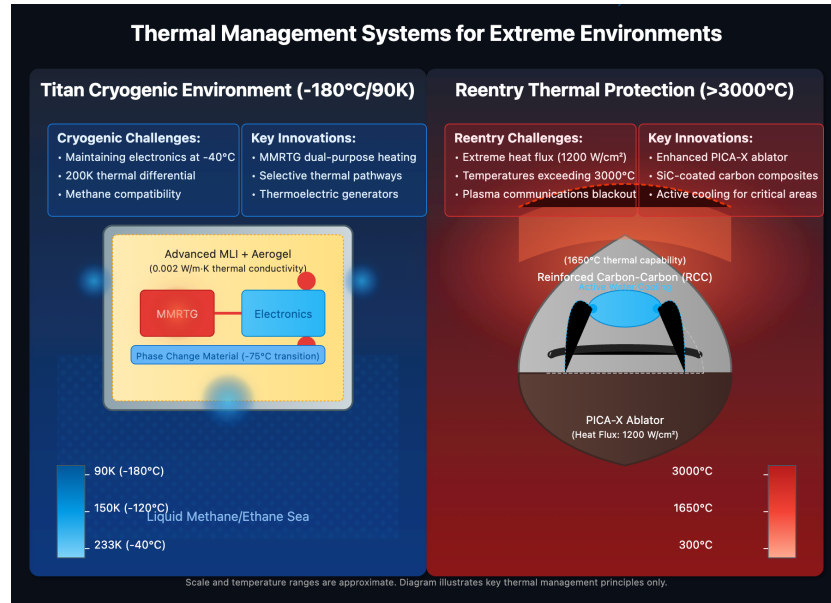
Thermal Management Systems for Extreme Environments

Titan Cryogenic Environment (-180°C/90K)

Cryogenic Challenges:
• Maintaining electronics at -40°C
• 200K thermal differential
• Methane compatibility

Key Innovations:
• MMRTG dual-purpose heating
• Selective thermal pathways
• Thermoelectric generators

Advanced MLI + Aerogel
(0.002 W/m·K thermal conductivity)

MMRTG

Electronics

Phase Change Material (-75°C transition)

90K (-180°C)
150K (-120°C)
233K (-40°C)

Liquid Methane/Ethane Sea

Reentry Thermal Protection (>3000°C)

Reentry Challenges:
• Extreme heat flux (1200 W/cm²)
• Temperatures exceeding 3000°C
• Plasma communications blackout

Key Innovations:
• Enhanced PICA-X ablator
• SiC-coated carbon composites
• Active cooling for critical areas

(1650°C thermal capability)
Reinforced Carbon-Carbon (RCC)
Active Wall Cooling

PICA-X Ablator
(Heat Flux: 1200 W/cm²)

3000°C
1650°C
300°C

Scale and temperature ranges are approximate. Diagram illustrates key thermal management principles only.